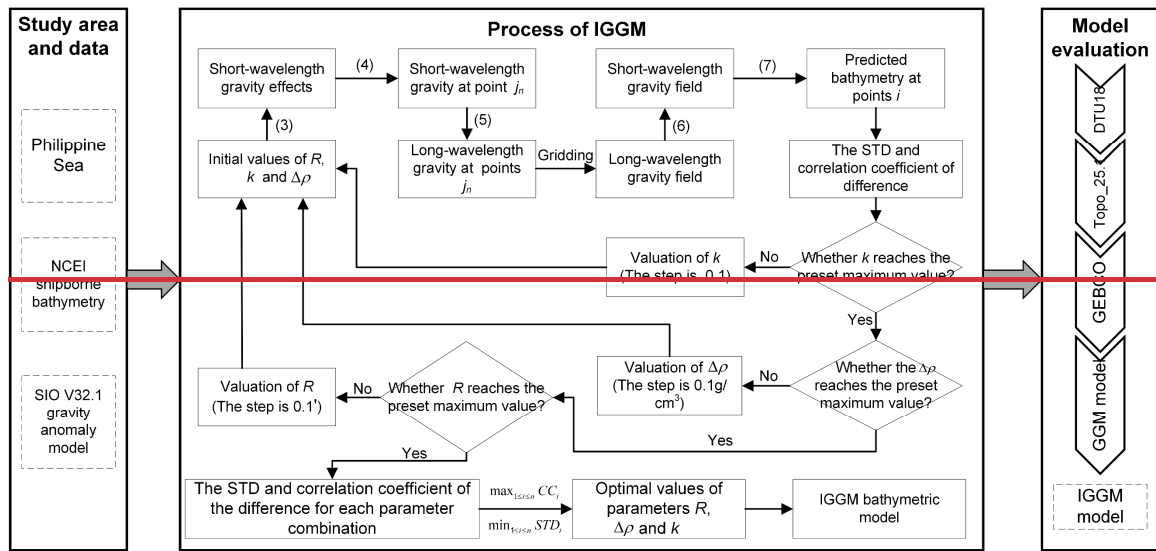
Study area and data

Philippine Sea

NCEI shipborne bathymetry

SIO V32.1 gravity anomaly model

Process of IGGM

Short-wavelength gravity effects

(4)

Short-wavelength gravity at point $j_n$

Short-wavelength gravity field

(7)

Predicted bathymetry at points $i$

(3)

(5)

(6)

Initial values of $R$, $k$ and $\Delta\rho$

Long-wavelength gravity at points $j_n$

Gridding

Long-wavelength gravity field

The STD and correlation coefficient of difference

Valuation of $k$ (The step is 0.1)

No

Whether $k$ reaches the preset maximum value?

Yes

Valuation of $\Delta\rho$ (The step is 0.1g/cm$^3$)

No

Whether the $\Delta\rho$ reaches the preset maximum value?

Valuation of $R$ (The step is 0.1')

No

Whether $R$ reaches the preset maximum value?

Yes

Yes

The STD and correlation coefficient of the difference for each parameter combination

$\max_{1\leq i\leq n} CC_i$

$\min_{1\leq i\leq n} STD_i$

Optimal values of parameters $R$, $\Delta\rho$ and $k$

IGGM bathymetric model

Model evaluation

DTU18

Topo_25.1

GEBCO

GGM model

IGGM model